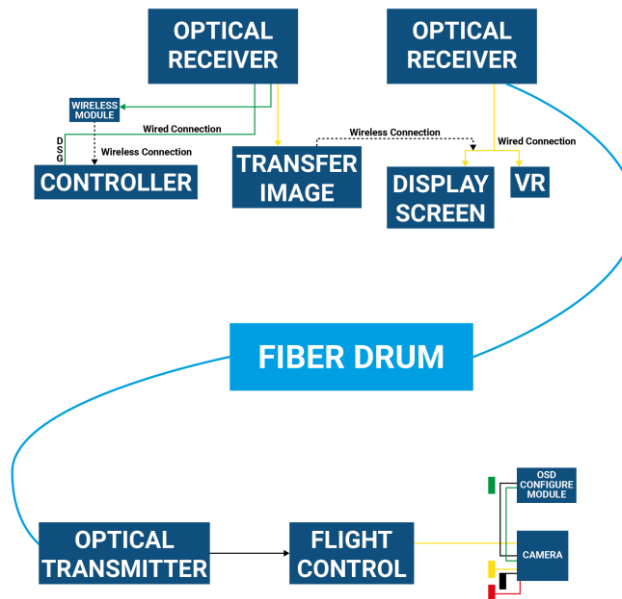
OPTICAL RECEIVER

OPTICAL RECEIVER

WIRELESS MODULE

Wired Connection

D
S
G

Wireless Connection

CONTROLLER

TRANSFER IMAGE

Wireless Connection

Wired Connection

DISPLAY SCREEN

VR

FIBER DRUM

OSD CONFIGURE MODULE

OPTICAL TRANSMITTER

FLIGHT CONTROL

CAMERA